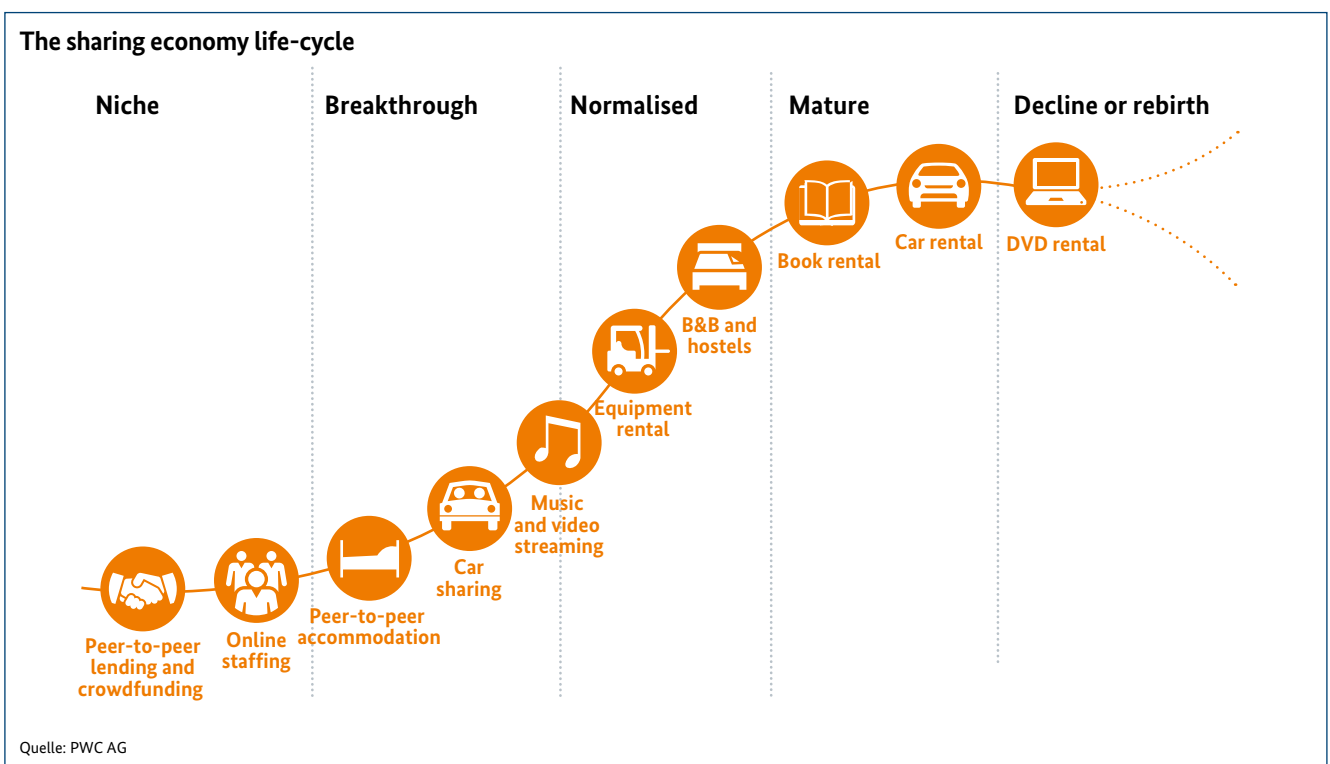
The sharing economy life-cycle

Niche

Breakthrough

Normalised

Mature

Decline or rebirth

Peer-to-peer lending and crowdfunding

Online staffing

Peer-to-peer accommodation

Car sharing

Music and video streaming

Equipment rental

B&B and hostels

Book rental

Car rental

DVD rental

Quelle: PWC AG